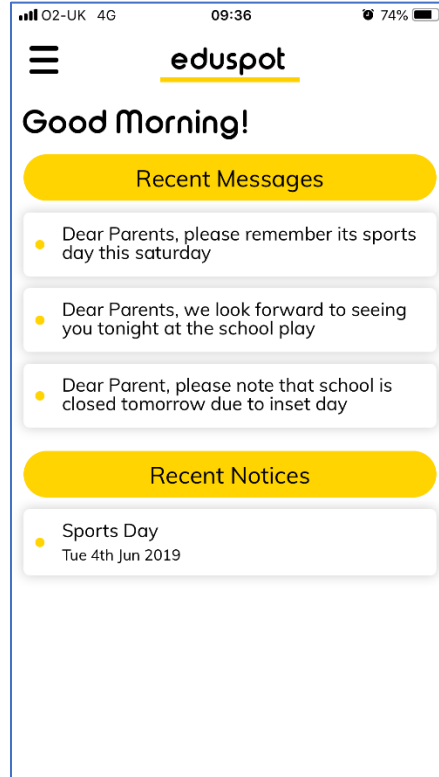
O2-UK 4G 09:36 74%

eduspot

Good Morning!

Recent Messages

Dear Parents, please remember its sports day this saturday

Dear Parents, we look forward to seeing you tonight at the school play

Dear Parent, please note that school is closed tomorrow due to inset day

Recent Notices

Sports Day
Tue 4th Jun 2019